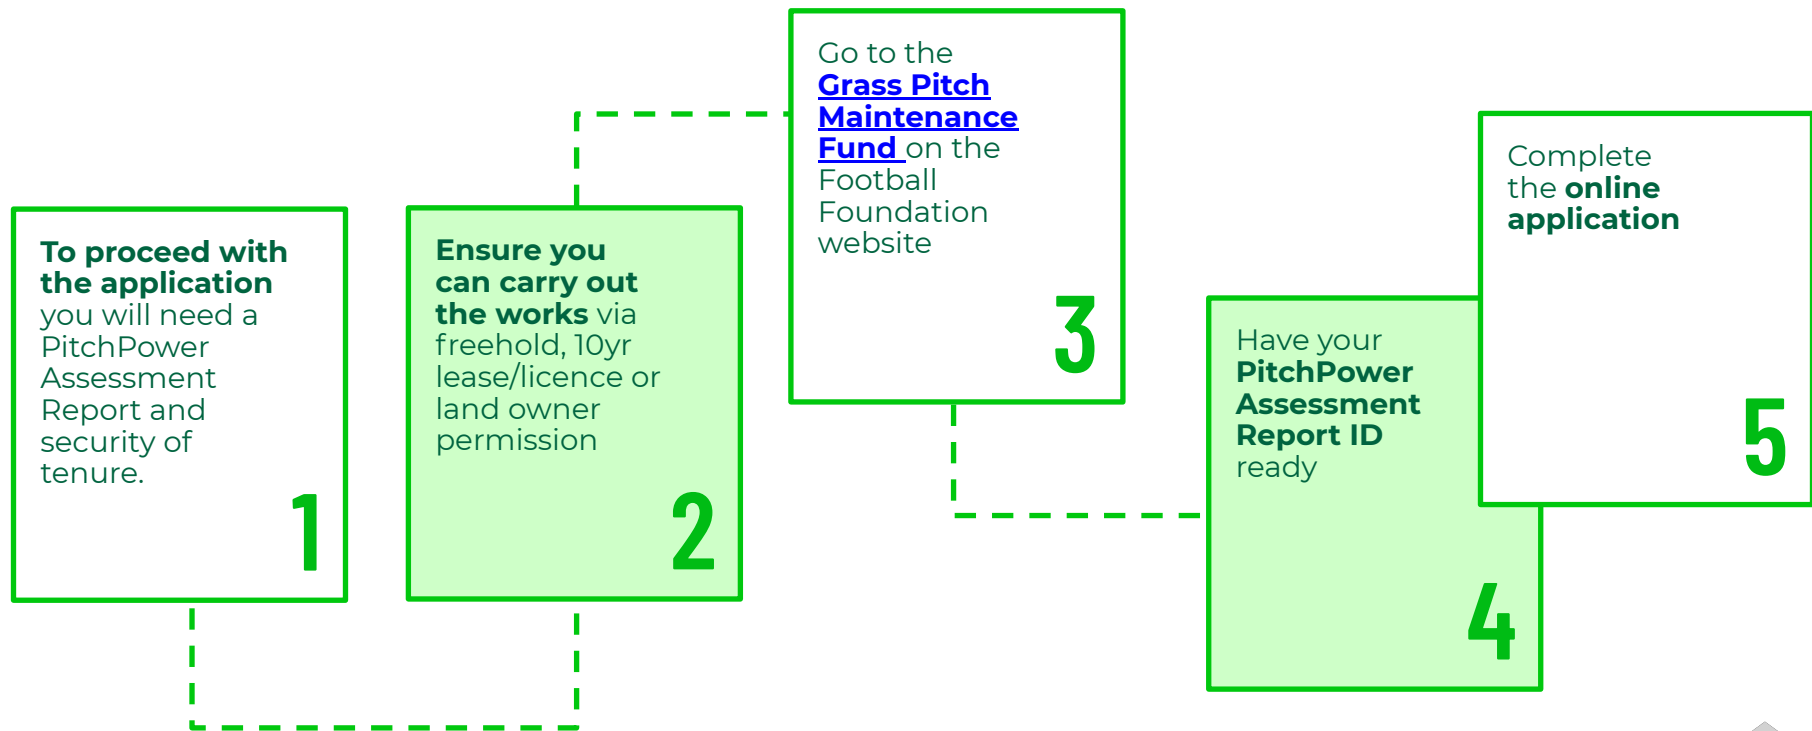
**To proceed with the application** you will need a PitchPower Assessment Report and security of tenure.

1

**Ensure you can carry out the works** via freehold, 10yr lease/licence or land owner permission

2

Go to the Grass Pitch Maintenance Fund on the Football Foundation website

3

Have your **PitchPower Assessment Report ID** ready

4

Complete the **online application**

5